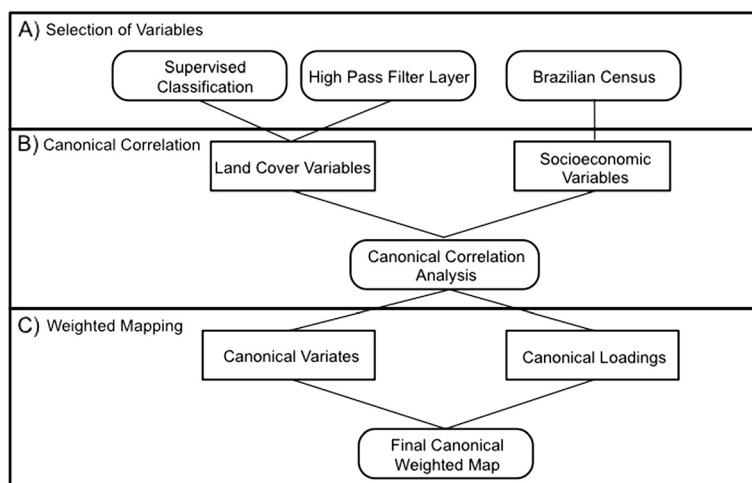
A) Selection of Variables

Supervised Classification

High Pass Filter Layer

Brazilian Census

B) Canonical Correlation

Land Cover Variables

Socioeconomic Variables

Canonical Correlation Analysis

C) Weighted Mapping

Canonical Variates

Canonical Loadings

Final Canonical Weighted Map